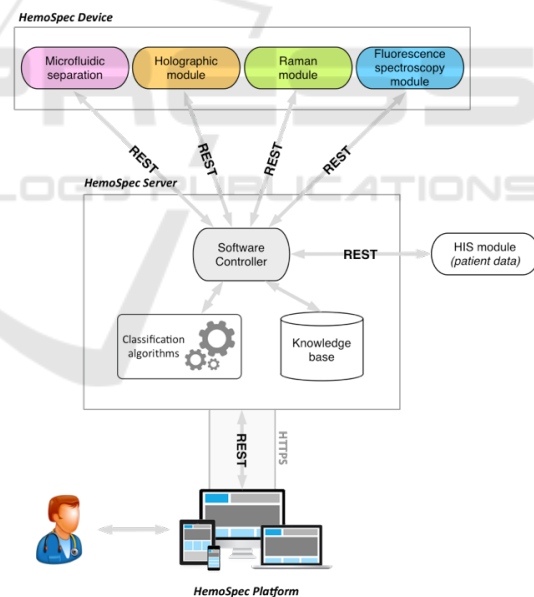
HemoSpec Device

Microfluidic separation

Holographic module

Raman module

Fluorescence spectroscopy module

REST

REST

REST

REST

HemoSpec Server

Software Controller

REST

HIS module (patient data)

Classification algorithms

Knowledge base

REST

HTTPS

HemoSpec Platform